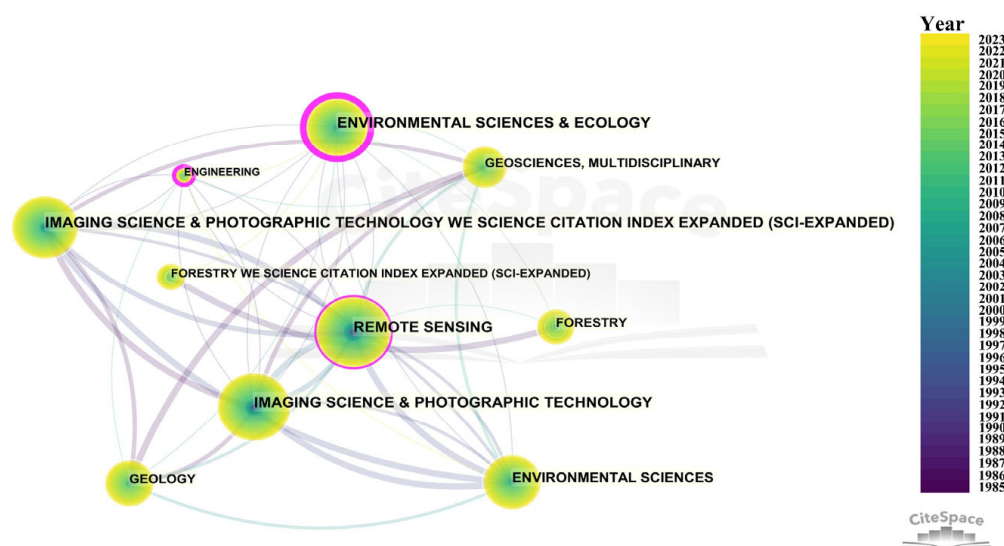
ENVIRONMENTAL SCIENCES & ECOLOGY
ENGINEERING
GEOSCIENCES, MULTIDISCIPLINARY
IMAGING SCIENCE & PHOTOGRAPHIC TECHNOLOGY WE SCIENCE CITATION INDEX EXPANDED (SCI-EXPANDED)
FORESTRY WE SCIENCE CITATION INDEX EXPANDED (SCI-EXPANDED)
REMOTE SENSING
FORESTRY
IMAGING SCIENCE & PHOTOGRAPHIC TECHNOLOGY
GEOLOGY
ENVIRONMENTAL SCIENCES

Year
2023
2022
2021
2020
2019
2018
2017
2016
2015
2014
2013
2012
2011
2010
2009
2008
2007
2006
2005
2004
2003
2002
2001
2000
1999
1998
1997
1996
1995
1994
1993
1992
1991
1990
1989
1988
1987
1986
1985

CiteSpace